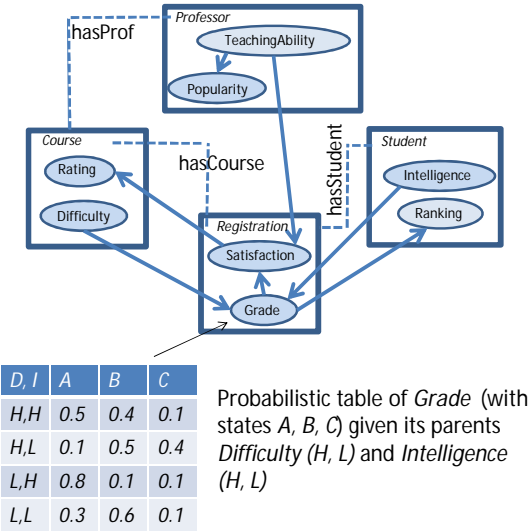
hasProf

Professor

TeachingAbility

Popularity

Course

Rating

Difficulty

hasCourse

hasStudent

Student

Intelligence

Ranking

Registration

Satisfaction

Grade

| D, I | A | B | C |
|---|---|---|---|
| H,H | 0.5 | 0.4 | 0.1 |
| H,L | 0.1 | 0.5 | 0.4 |
| L,H | 0.8 | 0.1 | 0.1 |
| L,L | 0.3 | 0.6 | 0.1 |

Probabilistic table of *Grade* (with states *A*, *B*, *C*) given its parents *Difficulty (H, L)* and *Intelligence (H, L)*